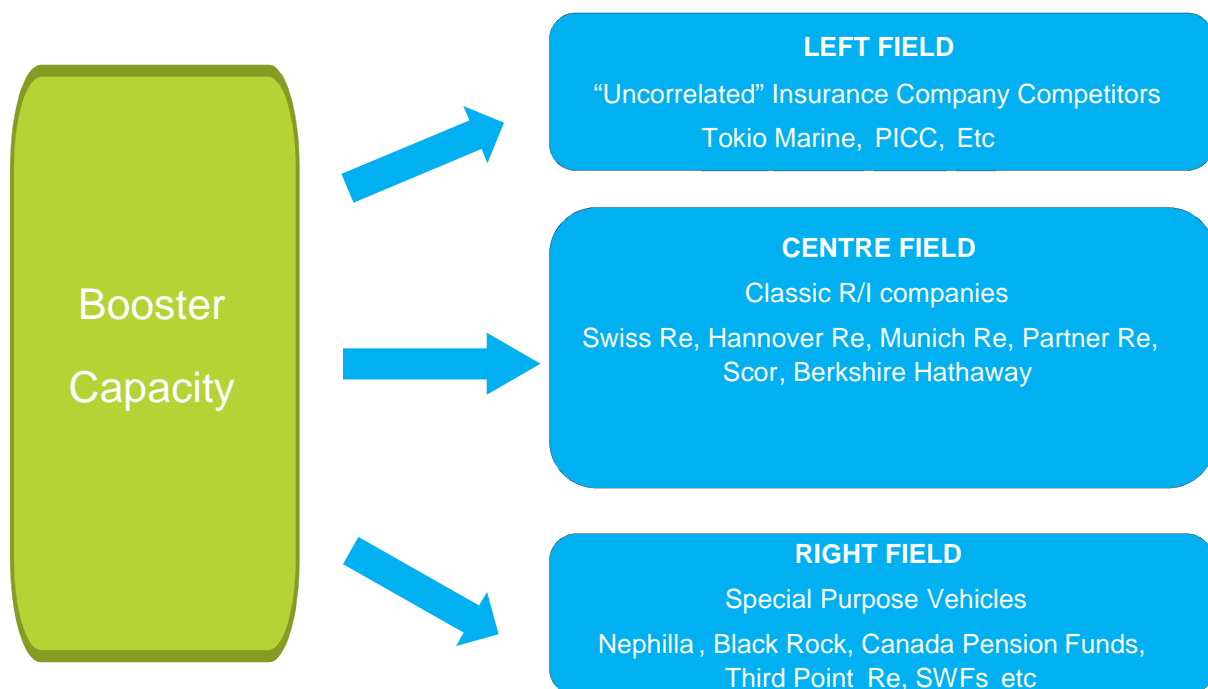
Booster Capacity

LEFT FIELD

“Uncorrelated” Insurance Company Competitors

Tokio Marine, PICC, Etc

CENTRE FIELD

Classic R/I companies

Swiss Re, Hannover Re, Munich Re, Partner Re, Scor, Berkshire Hathaway

RIGHT FIELD

Special Purpose Vehicles

Nephilla , Black Rock, Canada Pension Funds, Third Point Re, SWFs etc